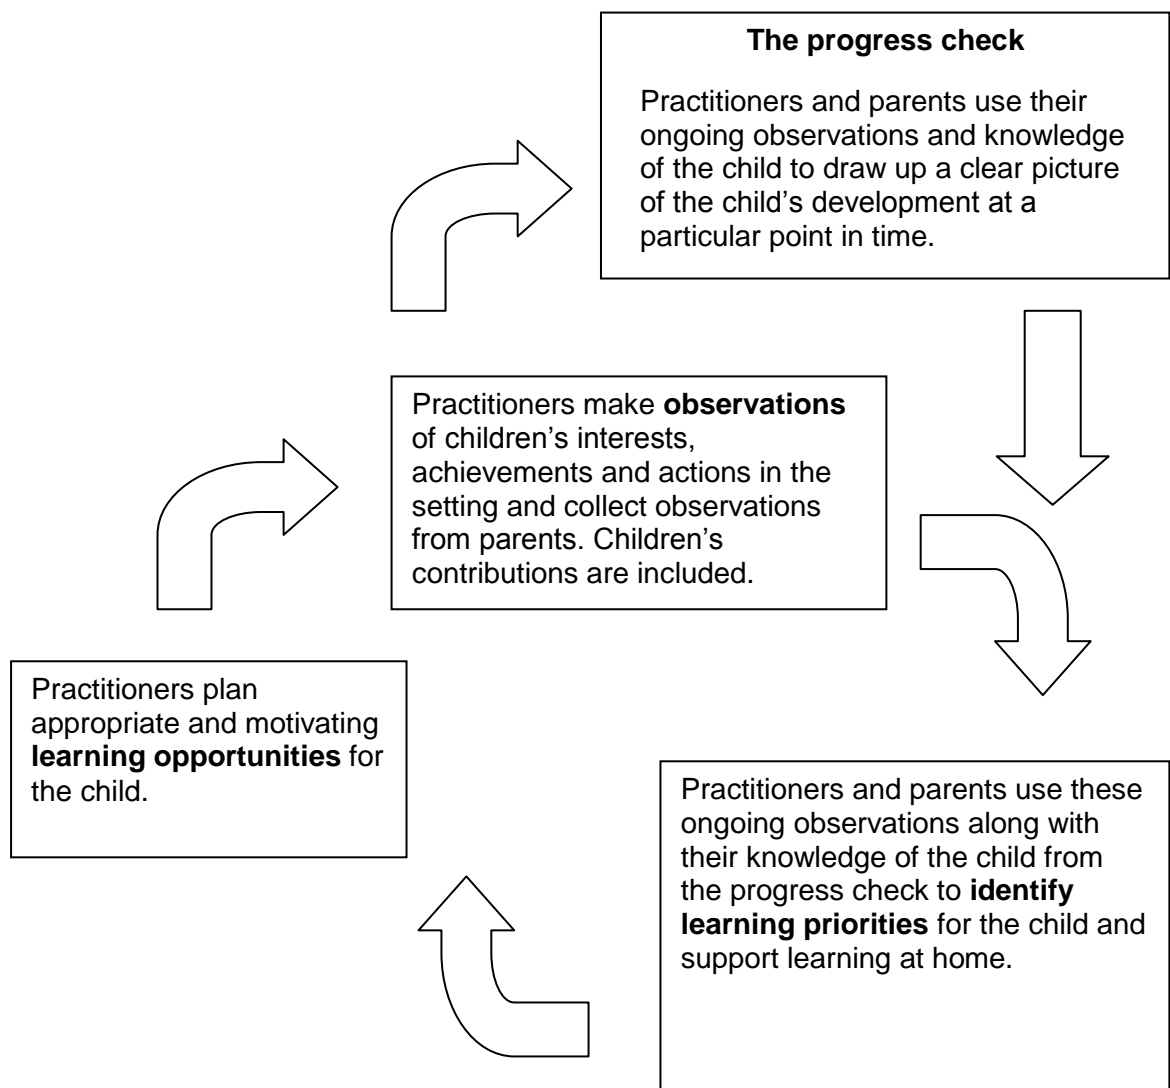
**The progress check**

Practitioners and parents use their ongoing observations and knowledge of the child to draw up a clear picture of the child's development at a particular point in time.

Practitioners make **observations** of children's interests, achievements and actions in the setting and collect observations from parents. Children's contributions are included.

Practitioners and parents use these ongoing observations along with their knowledge of the child from the progress check to **identify learning priorities** for the child and support learning at home.

Practitioners plan appropriate and motivating **learning opportunities** for the child.